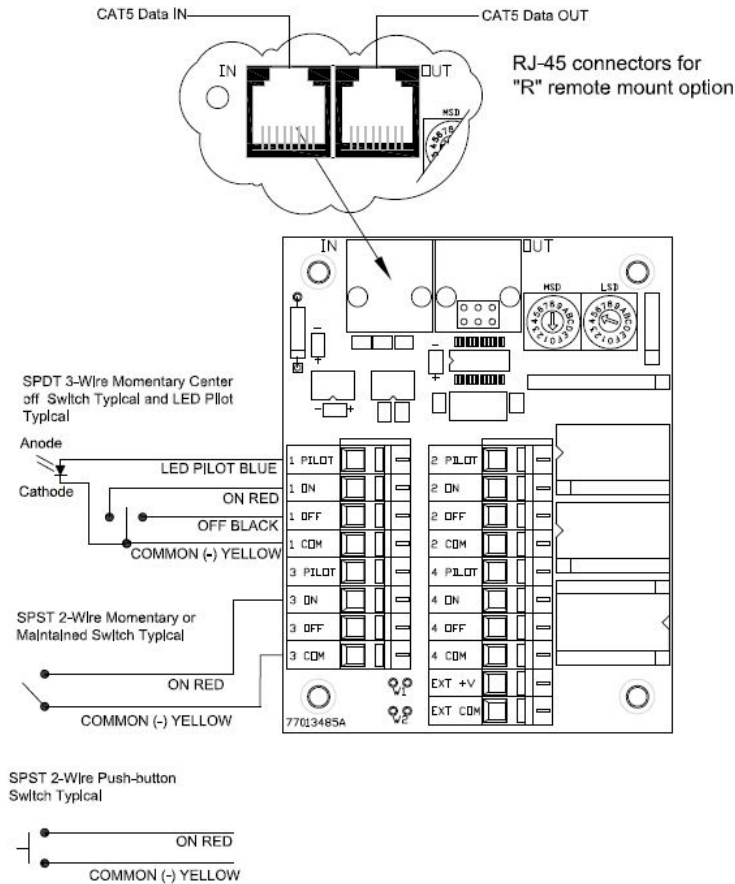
CAT5 Data IN

CAT5 Data OUT

IN

OUT

MSD

RJ-45 connectors for "R" remote mount option

IN

OUT

MSD

LSD

SPDT 3-Wire Momentary Center off Switch Typical and LED Pilot Typical

Anode

Cathode

LED PILOT BLUE

ON RED

OFF BLACK

COMMON (-) YELLOW

1 PILOT

1 ON

1 OFF

1 COM

3 PILOT

3 ON

3 OFF

3 COM

2 PILOT

2 ON

2 OFF

2 COM

4 PILOT

4 ON

4 OFF

4 COM

EXT +V

EXT COM

SPST 2-Wire Momentary or Maintained Switch Typical

ON RED

COMMON (-) YELLOW

W1

W2

77013485A

SPST 2-Wire Push-button Switch Typical

ON RED

COMMON (-) YELLOW